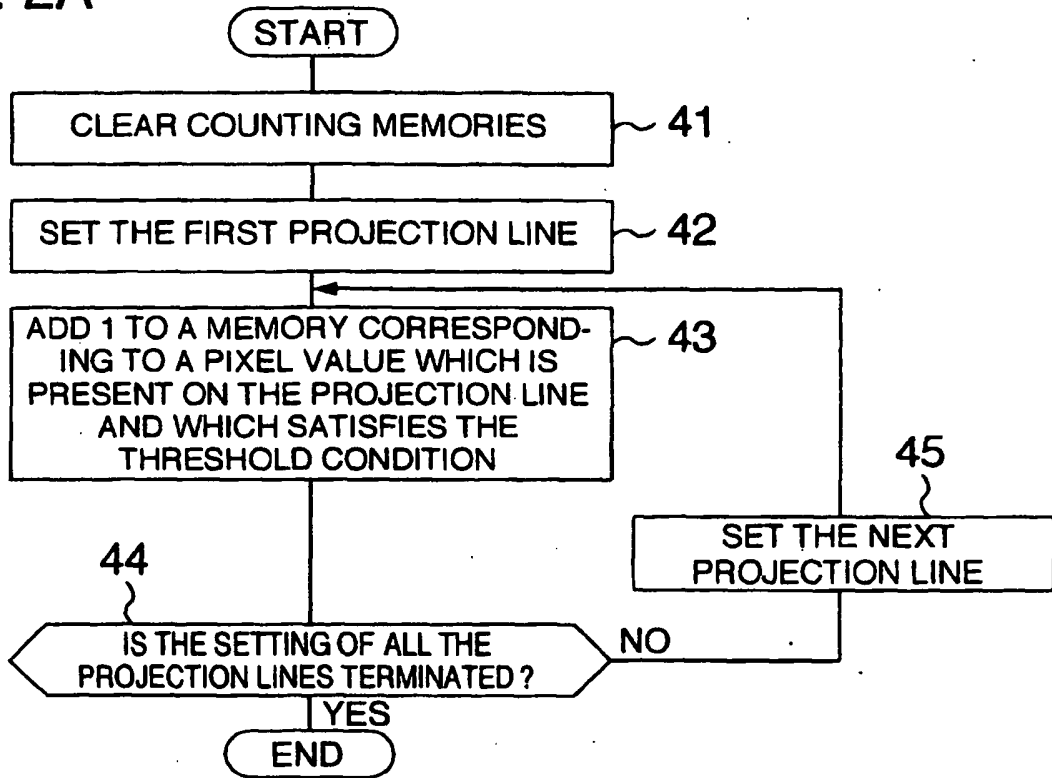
2A

START

CLEAR COUNTING MEMORIES 41

SET THE FIRST PROJECTION LINE 42

ADD 1 TO A MEMORY CORRESPONDING TO A PIXEL VALUE WHICH IS PRESENT ON THE PROJECTION LINE AND WHICH SATISFIES THE THRESHOLD CONDITION 43

45

SET THE NEXT PROJECTION LINE

44

IS THE SETTING OF ALL THE PROJECTION LINES TERMINATED ?

NO

YES

END